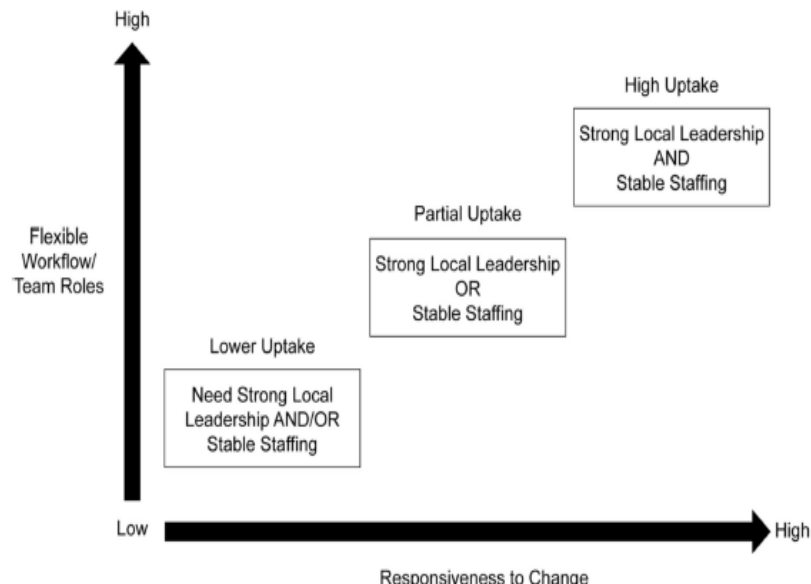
High

Flexible Workflow/ Team Roles

High Uptake

Strong Local Leadership AND Stable Staffing

Partial Uptake

Strong Local Leadership OR Stable Staffing

Lower Uptake

Need Strong Local Leadership AND/OR Stable Staffing

Low

High

Responsiveness to Change